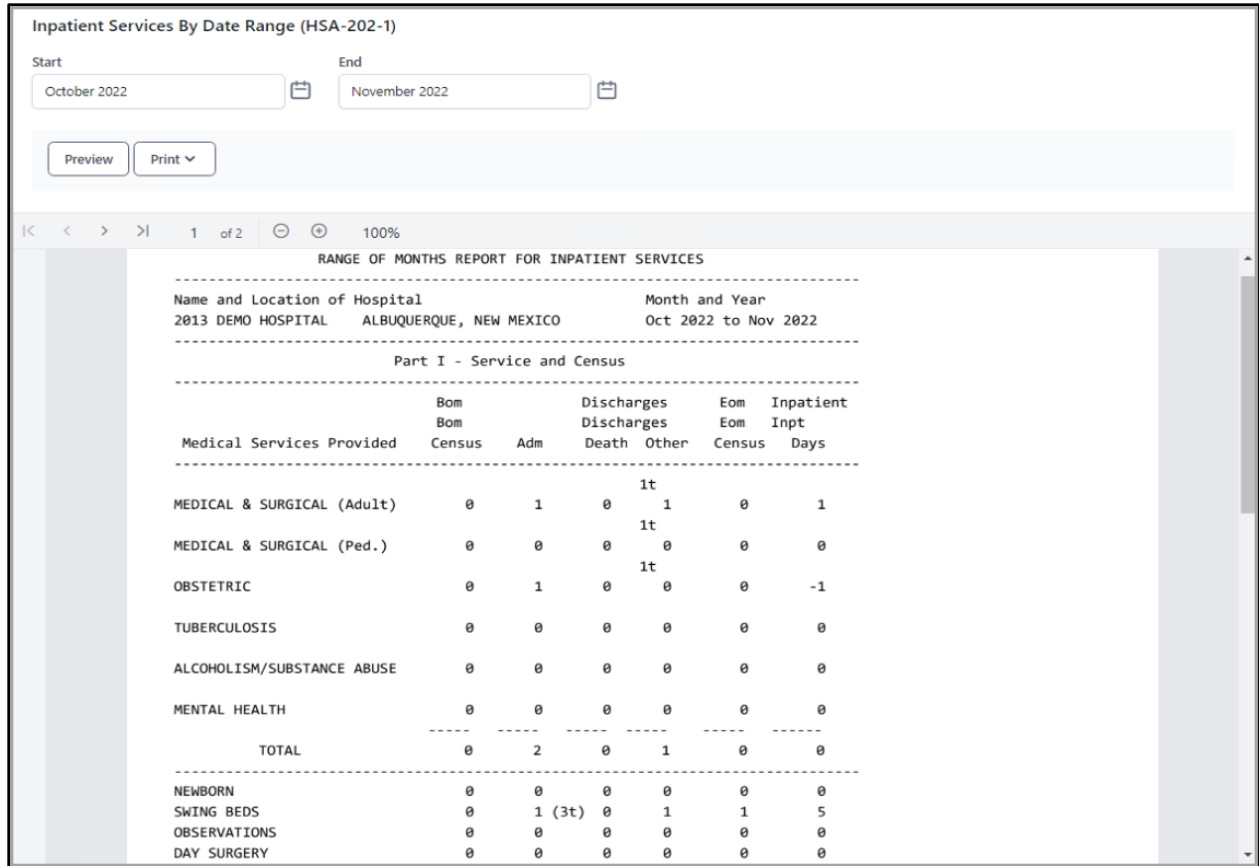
Inpatient Services By Date Range (HSA-202-1)

Start
October 2022

End
November 2022

Preview
Print

1 of 2 100%

RANGE OF MONTHS REPORT FOR INPATIENT SERVICES

Name and Location of Hospital
2013 DEMO HOSPITAL ALBUQUERQUE, NEW MEXICO

Month and Year
Oct 2022 to Nov 2022

Part I - Service and Census

| Medical Services Provided | Bom Bom Census | Adm | Discharges Discharges Death | Other | Eom Eom Census | Inpatient Inpt Days |
|---|---|---|---|---|---|---|
| MEDICAL & SURGICAL (Adult) | 0 | 1 | 0 | 1t 1 | 0 | 1 |
| MEDICAL & SURGICAL (Ped.) | 0 | 0 | 0 | 1t 0 | 0 | 0 |
| OBSTETRIC | 0 | 1 | 0 | 1t 0 | 0 | -1 |
| TUBERCULOSIS | 0 | 0 | 0 | 0 | 0 | 0 |
| ALCOHOLISM/SUBSTANCE ABUSE | 0 | 0 | 0 | 0 | 0 | 0 |
| MENTAL HEALTH | 0 | 0 | 0 | 0 | 0 | 0 |
| TOTAL | 0 | 2 | 0 | 1 | 0 | 0 |
| NEWBORN | 0 | 0 | 0 | 0 | 0 | 0 |
| SWING BEDS | 0 | 1 (3t) | 0 | 1 | 1 | 5 |
| OBSERVATIONS | 0 | 0 | 0 | 0 | 0 | 0 |
| DAY SURGERY | 0 | 0 | 0 | 0 | 0 | 0 |